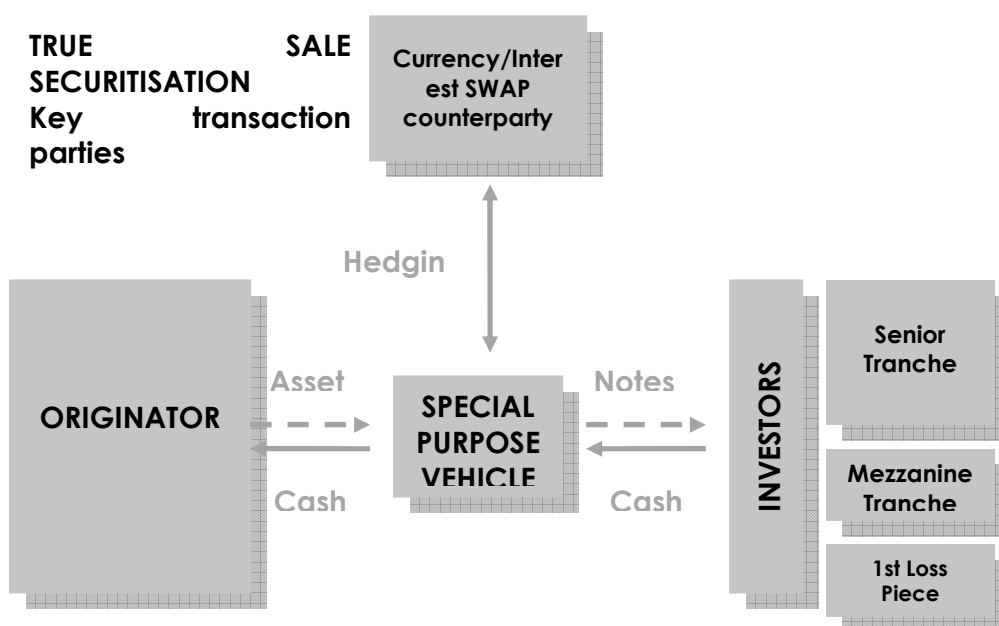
TRUE SALE SECURITISATION
Key transaction parties

Currency/Interest SWAP counterparty

Hedgin

ORIGINATOR

Asset

Cash

SPECIAL PURPOSE VEHICLE

Notes

Cash

INVESTORS

Senior Tranche

Mezzanine Tranche

1st Loss Piece